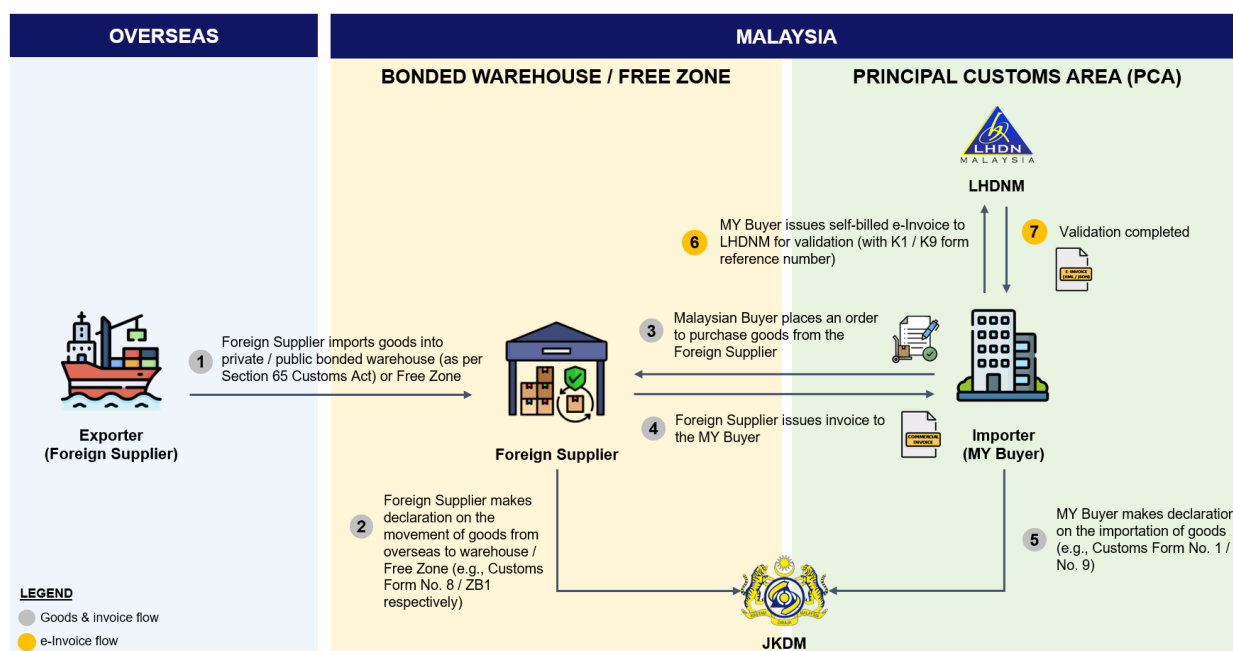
OVERSEAS

MALAYSIA

BONDED WAREHOUSE / FREE ZONE

PRINCIPAL CUSTOMS AREA (PCA)

LHDN MALAYSIA

LHDNM

6 MY Buyer issues self-billed e-Invoice to LHDNM for validation (with K1 / K9 form reference number)

7 Validation completed

E-INVOICE (XML / JSON)

3 Malaysian Buyer places an order to purchase goods from the Foreign Supplier

1 Foreign Supplier imports goods into private / public bonded warehouse (as per Section 65 Customs Act) or Free Zone

4 Foreign Supplier issues invoice to the MY Buyer

COMMERCIAL INVOICE

Exporter (Foreign Supplier)

Foreign Supplier

Importer (MY Buyer)

2 Foreign Supplier makes declaration on the movement of goods from overseas to warehouse / Free Zone (e.g., Customs Form No. 8 / ZB1 respectively)

5 MY Buyer makes declaration on the importation of goods (e.g., Customs Form No. 1 / No. 9)

LEGEND
Goods & invoice flow
e-Invoice flow

JKDM